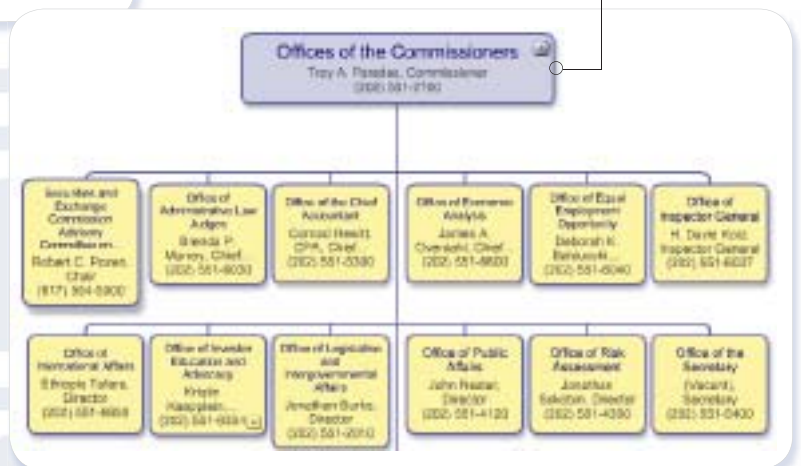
Offices of the Commissioners
Troy A. Paredes, Commissioner
(202) 551-2780

Securities and Exchange Commission Advisory Committee on...
Robert C. Pozen, Chair
(617) 354-5900

Office of Administrative Law Judges
Brenda P. Murray, Chief...
(202) 551-6030

Office of the Chief Accountant
Conrad Hewitt, CPA, Chief...
(202) 551-5300

Office of Economic Analysis
James A. Overdahl, Chief...
(202) 551-6600

Office of Equal Employment Opportunity
Deborah K. Balducchi...
(202) 551-6040

Office of Inspector General
H. David Kotz, Inspector General
(202) 551-6037

Office of International Affairs
Ethiopis Tafara, Director
(202) 551-6690

Office of Investor Education and Advocacy
Kristin Kaepplein...
(202) 551-6301

Office of Legislative and Intergovernmental Affairs
Jonathan Burks, Director
(202) 551-2010

Office of Public Affairs
John Nester, Director
(202) 551-4120

Office of Risk Assessment
Jonathan Sokobin, Director
(202) 551-4390

Office of the Secretary
(Vacant), Secretary
(202) 551-5400